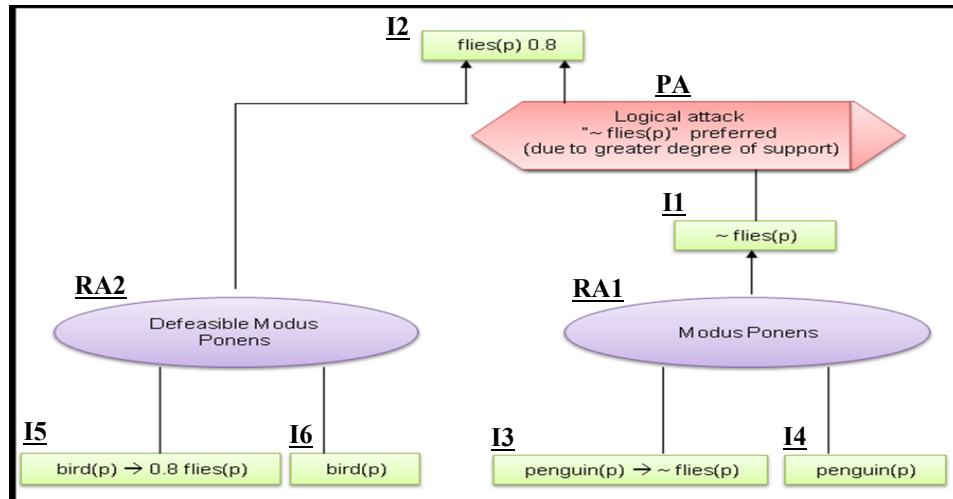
I2
flies(p) 0.8

PA
Logical attack "~ flies(p)" preferred (due to greater degree of support)

I1
~ flies(p)

RA2
Defeasible Modus Ponens

RA1
Modus Ponens

I5
bird(p) → 0.8 flies(p)

I6
bird(p)

I3
penguin(p) → ~ flies(p)

I4
penguin(p)